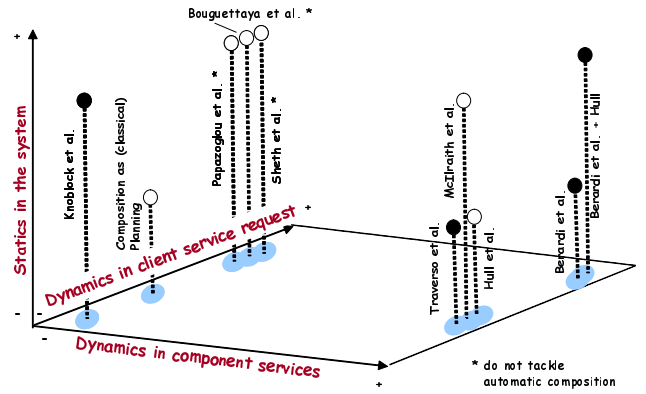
Bouguettaya et al. *

+

Statics in the system

Knoblock et al.

Composition as (classical) Planning

Papazoglou et al. *

Sheth et al. *

McIlraith et al.

Traverso et al.

Hull et al.

Berardi et al.

Berardi et al. + Hull

Dynamics in client service request

+

-

-

-

Dynamics in component services

+

* do not tackle automatic composition